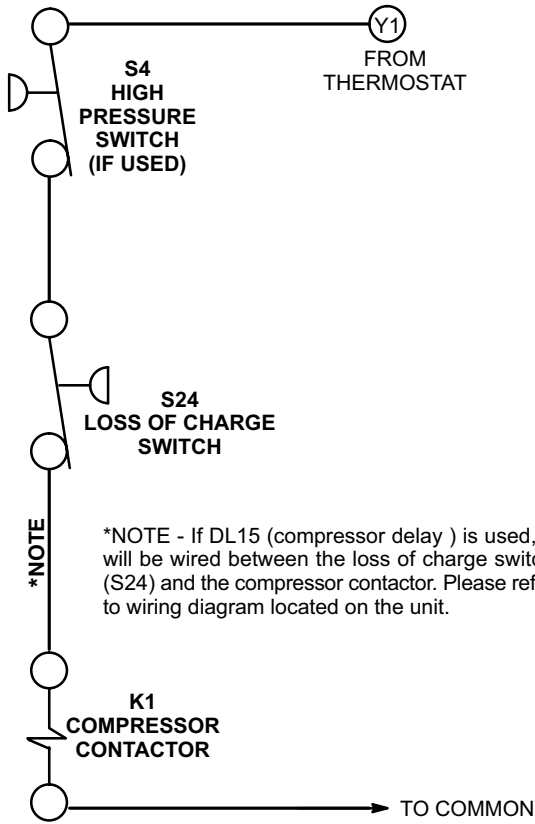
Y1
FROM THERMOSTAT

S4
HIGH PRESSURE SWITCH (IF USED)

S24
LOSS OF CHARGE SWITCH

*NOTE

*NOTE - If DL15 (compressor delay ) is used, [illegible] will be wired between the loss of charge swit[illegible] (S24) and the compressor contactor. Please ref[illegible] to wiring diagram located on the unit.

K1
COMPRESSOR CONTACTOR

TO COMMON